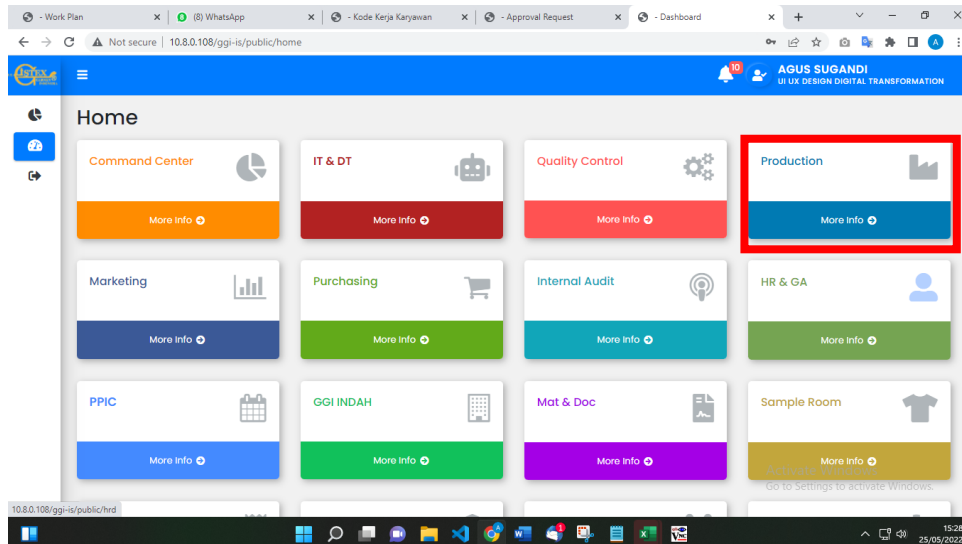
- Work Plan
(8) WhatsApp
- Kode Kerja Karyawan
- Approval Request
- Dashboard

Not secure | 10.8.0.108/ggi-is/public/home

10
AGUS SUGANDI
UI UX DESIGN DIGITAL TRANSFORMATION

Home

Command Center
More Info

IT & DT
More Info

Quality Control
More Info

Production
More Info

Marketing
More Info

Purchasing
More Info

Internal Audit
More Info

HR & GA
More Info

PPIC
More Info

GGI INDAH
More Info

Mat & Doc
More Info

Sample Room
More Info

Activate Windows
Go to Settings to activate Windows.

10.8.0.108/ggi-is/public/hrd

15:28
25/05/2022